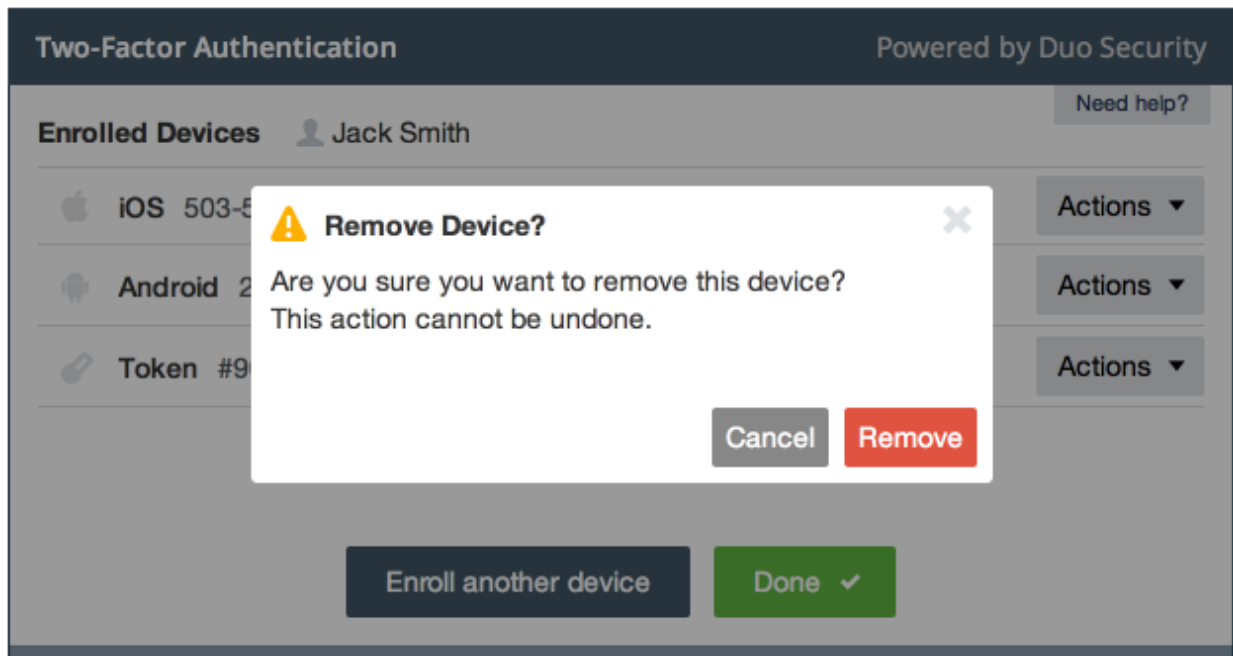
Two-Factor Authentication

Powered by Duo Security

Need help?

Enrolled Devices Jack Smith

iOS 503-5

Actions ▼

Android 2

Actions ▼

Token #9

Actions ▼

Remove Device?

Are you sure you want to remove this device?
This action cannot be undone.

Cancel

Remove

Enroll another device

Done ✔